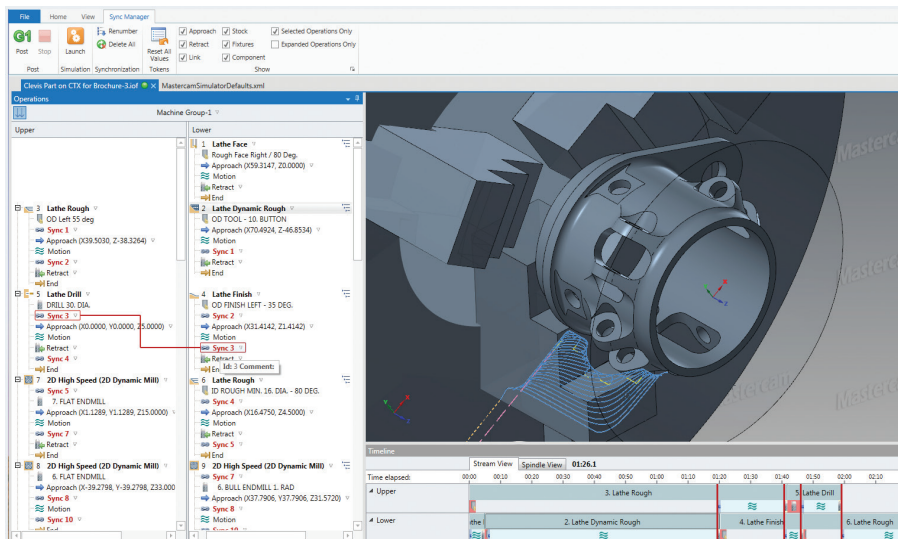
File Home View Sync Manager

Post Stop Launch Renumber Delete All Reset All Values Approach Retract Link Stock Fixtures Component Selected Operations Only Expanded Operations Only

Post Simulation Synchronization Tokens Show

Clevis Part on CTX for Brochure-3.iof MastercamSimulatorDefaults.xml

Operations

Machine Group-1

Upper

3 Lathe Rough
OD Left 55 deg
Sync 1
Approach (X39.5030, Z-38.3264)
Motion
Sync 2
Retract
End

5 Lathe Drill
DRILL 30. DIA.
Sync 3
Approach (X0.0000, Y0.0000, Z5.0000)
Motion
Retract
Sync 4
End

7 2D High Speed (2D Dynamic Mill)
7. FLAT ENDMILL
Approach (X1.1289, Y1.1289, Z15.0000)
Motion
Sync 7
Retract
End

8 2D High Speed (2D Dynamic Mill)
6. FLAT ENDMILL
Approach (X-39.2798, Y-39.2798, Z33.000
Sync 8
Motion
Sync 10
End

Lower

1 Lathe Face
Rough Face Right / 80 Deg.
Approach (X59.3147, Z0.0000)
Motion
Retract
End

2 Lathe Dynamic Rough
OD TOOL - 10. BUTTON
Approach (X70.4924, Z-46.8534)
Motion
Sync 1
Retract
End

4 Lathe Finish
OD FINISH LEFT - 35 DEG.
Sync 2
Approach (X31.4142, Z1.4142)
Motion
Sync 3
Retract
End
Id: 3 Comment:

6 Lathe Rough
ID ROUGH MIN. 16. DIA. - 80 DEG.
Sync 4
Approach (X16.4750, Z4.5000)
Motion
Retract
Sync 5
End

9 2D High Speed (2D Dynamic Mill)
Sync 7
6. BULL ENDMILL 1. RAD
Approach (X37.7906, Y37.7906, Z31.5720)
Sync 8
Motion
Sync 10

Mastercam

Timeline
Stream View Spindle View 01:26.1
Time elapsed: 00:00 00:10 00:20 00:30 00:40 00:50 01:00 01:10 01:20 01:30 01:40 01:50 02:00 02:10
Upper 3. Lathe Rough 5. Lathe Drill
Lower the 2. Lathe Dynamic Rough 4. Lathe Finish 6. Lathe Rough